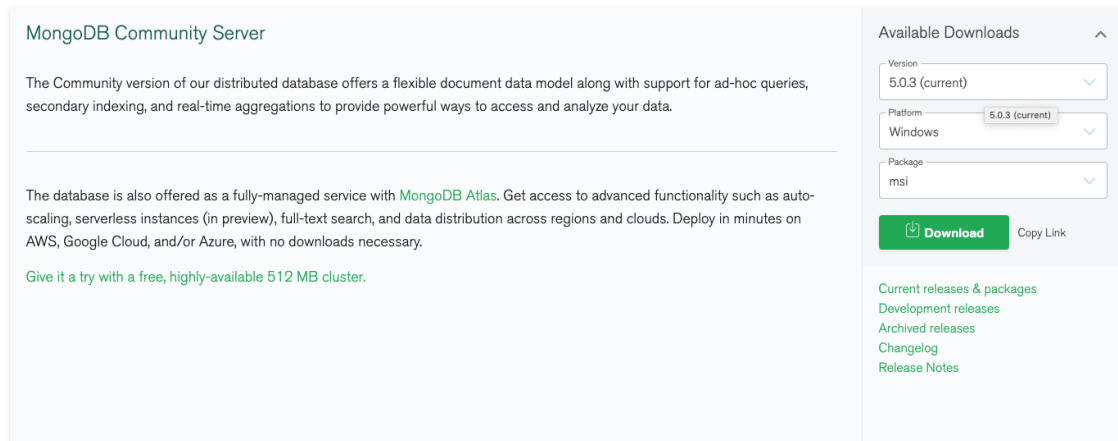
MongoDB Community Server

The Community version of our distributed database offers a flexible document data model along with support for ad-hoc queries, secondary indexing, and real-time aggregations to provide powerful ways to access and analyze your data.

The database is also offered as a fully-managed service with MongoDB Atlas. Get access to advanced functionality such as autoscaling, serverless instances (in preview), full-text search, and data distribution across regions and clouds. Deploy in minutes on AWS, Google Cloud, and/or Azure, with no downloads necessary.

Give it a try with a free, highly-available 512 MB cluster.

Available Downloads

Version
5.0.3 (current)

Platform
5.0.3 (current)
Windows

Package
msi

Download
Copy Link

Current releases & packages
Development releases
Archived releases
Changelog
Release Notes